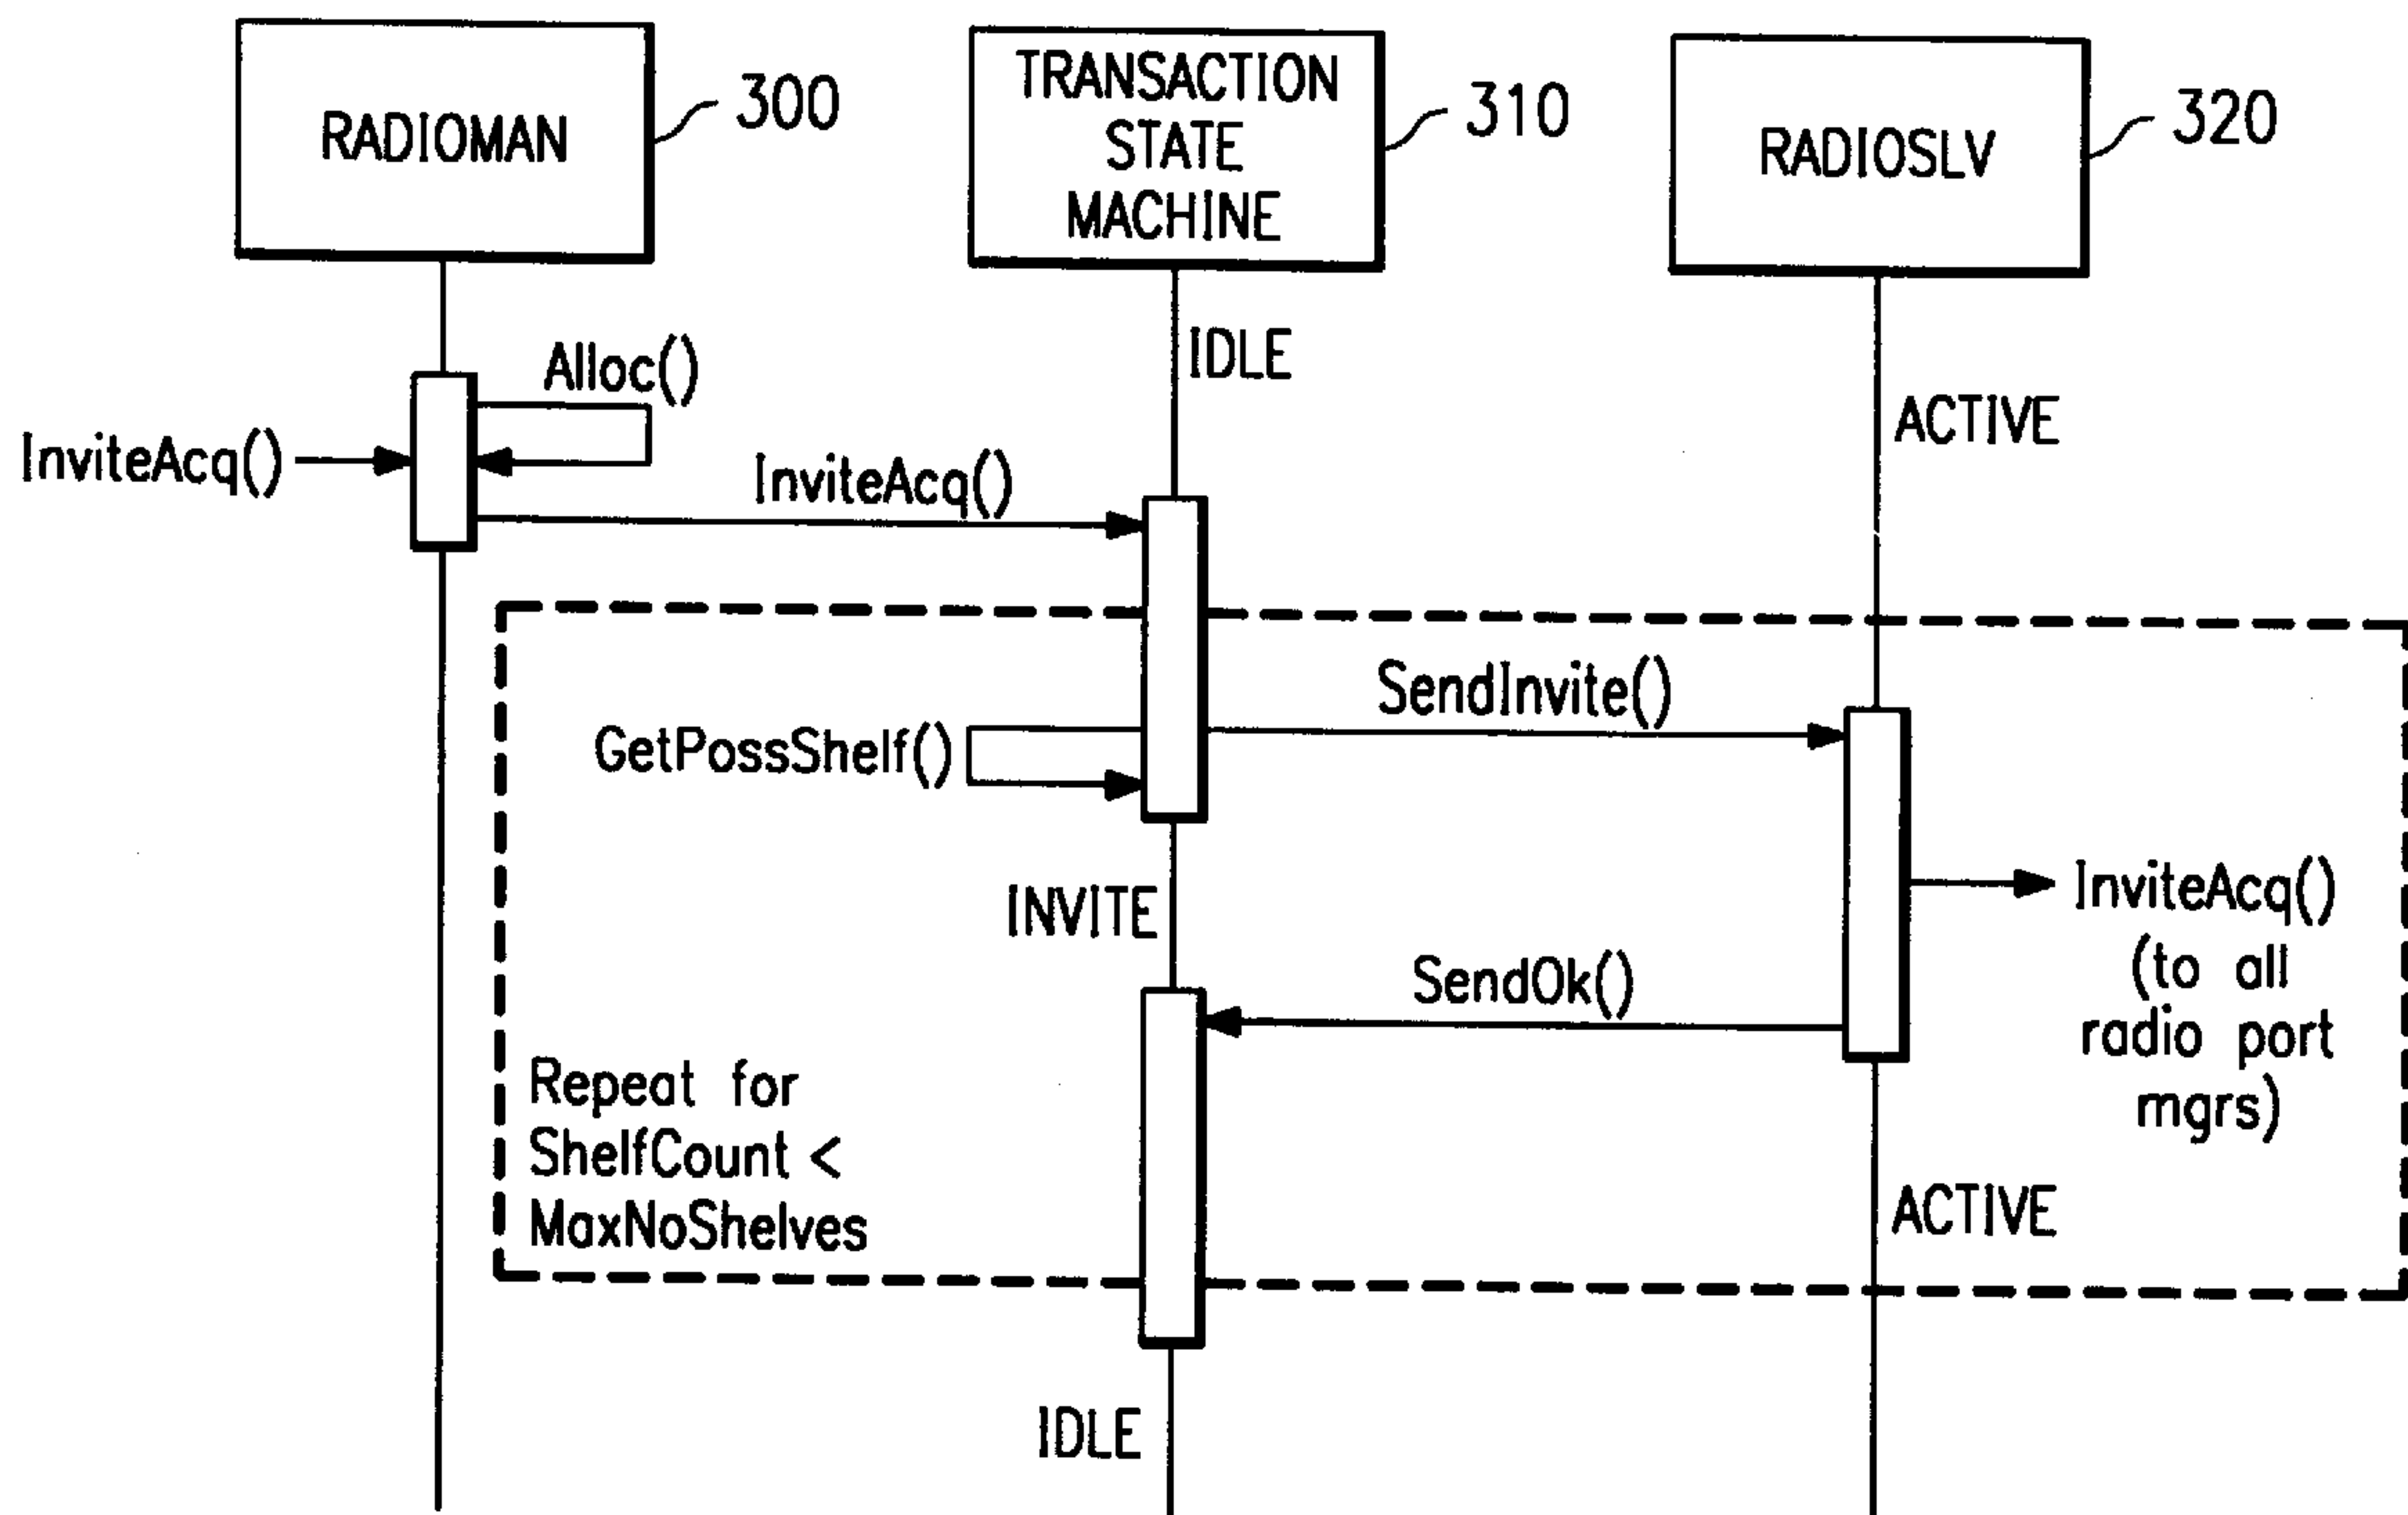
RADIOMAN 300

TRANSACTION STATE MACHINE 310

RADIOSLV 320

IDLE

ACTIVE

Alloc()

InviteAcq()

InviteAcq()

SendInvite()

GetPossShelf()

INVITE

InviteAcq() (to all radio port mgrs)

SendOk()

Repeat for ShelfCount < MaxNoShelves

ACTIVE

IDLE